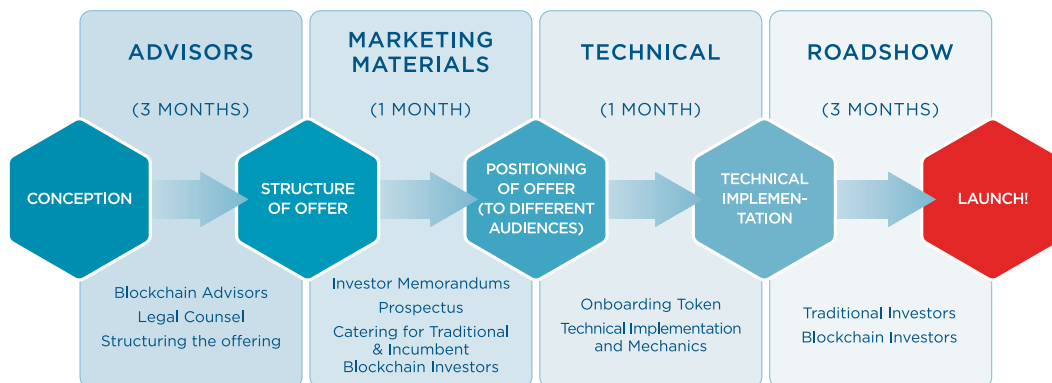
ADVISORS

(3 MONTHS)

MARKETING MATERIALS

(1 MONTH)

TECHNICAL

(1 MONTH)

ROADSHOW

(3 MONTHS)

CONCEPTION

STRUCTURE OF OFFER

POSITIONING OF OFFER (TO DIFFERENT AUDIENCES)

TECHNICAL IMPLEMENTATION

LAUNCH!

Blockchain Advisors
Legal Counsel
Structuring the offering

Investor Memorandums
Prospectus
Catering for Traditional & Incumbent Blockchain Investors

Onboarding Token
Technical Implementation and Mechanics

Traditional Investors
Blockchain Investors